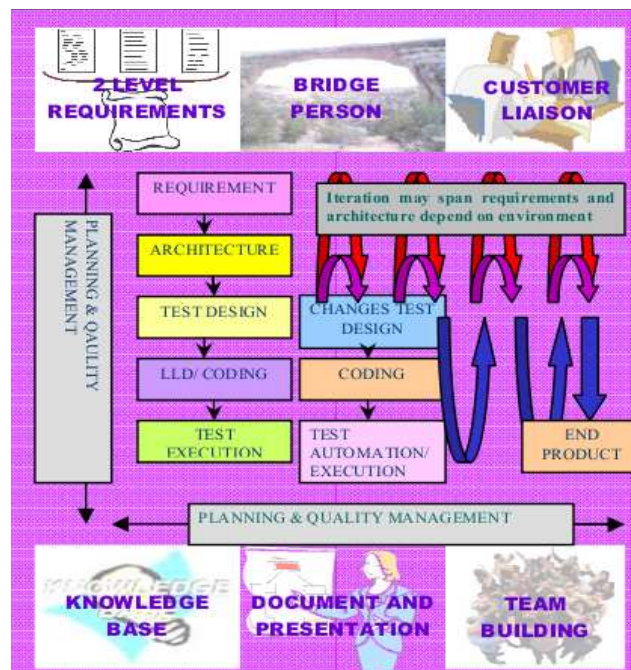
2 LEVEL REQUIREMENTS

BRIDGE PERSON

CUSTOMER LIAISON

PLANNING & QUALITY MANAGEMENT

REQUIREMENT

ARCHITECTURE

TEST DESIGN

LLD/ CODING

TEST EXECUTION

Iteration may span requirements and architecture depend on environment

CHANGES TEST DESIGN

CODING

TEST AUTOMATION/ EXECUTION

END PRODUCT

PLANNING & QUALITY MANAGEMENT

KNOWLEDGE

KNOWLEDGE BASE

DOCUMENT AND PRESENTATION

TEAM BUILDING